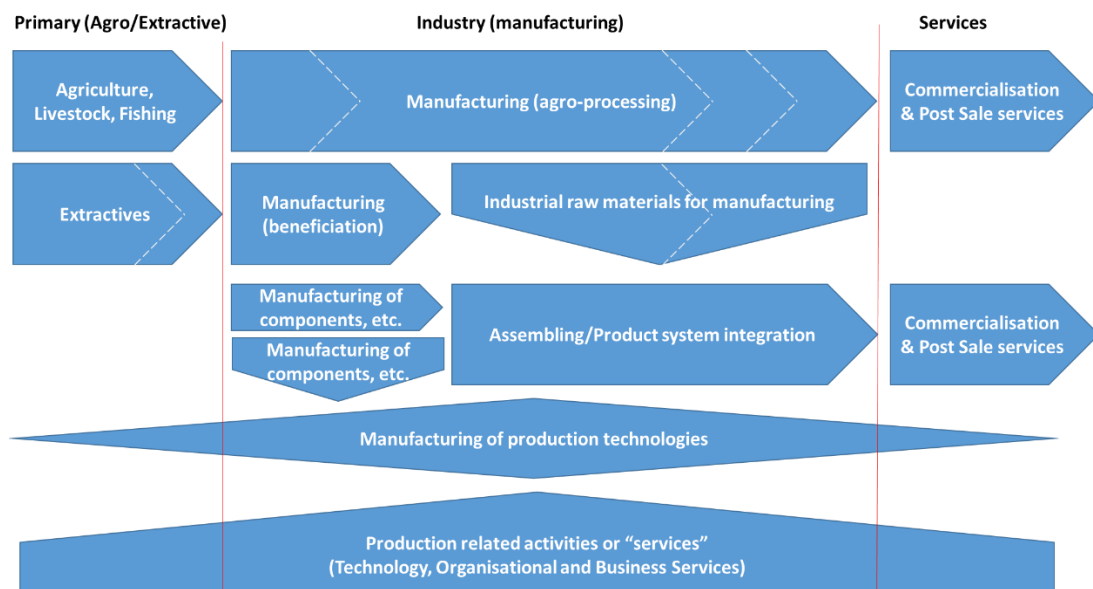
Primary (Agro/Extractive)

Industry (manufacturing)

Services

Agriculture, Livestock, Fishing

Manufacturing (agro-processing)

Commercialisation & Post Sale services

Extractives

Manufacturing (beneficiation)

Industrial raw materials for manufacturing

Manufacturing of components, etc.

Manufacturing of components, etc.

Assembling/Product system integration

Commercialisation & Post Sale services

Manufacturing of production technologies

Production related activities or "services" (Technology, Organisational and Business Services)